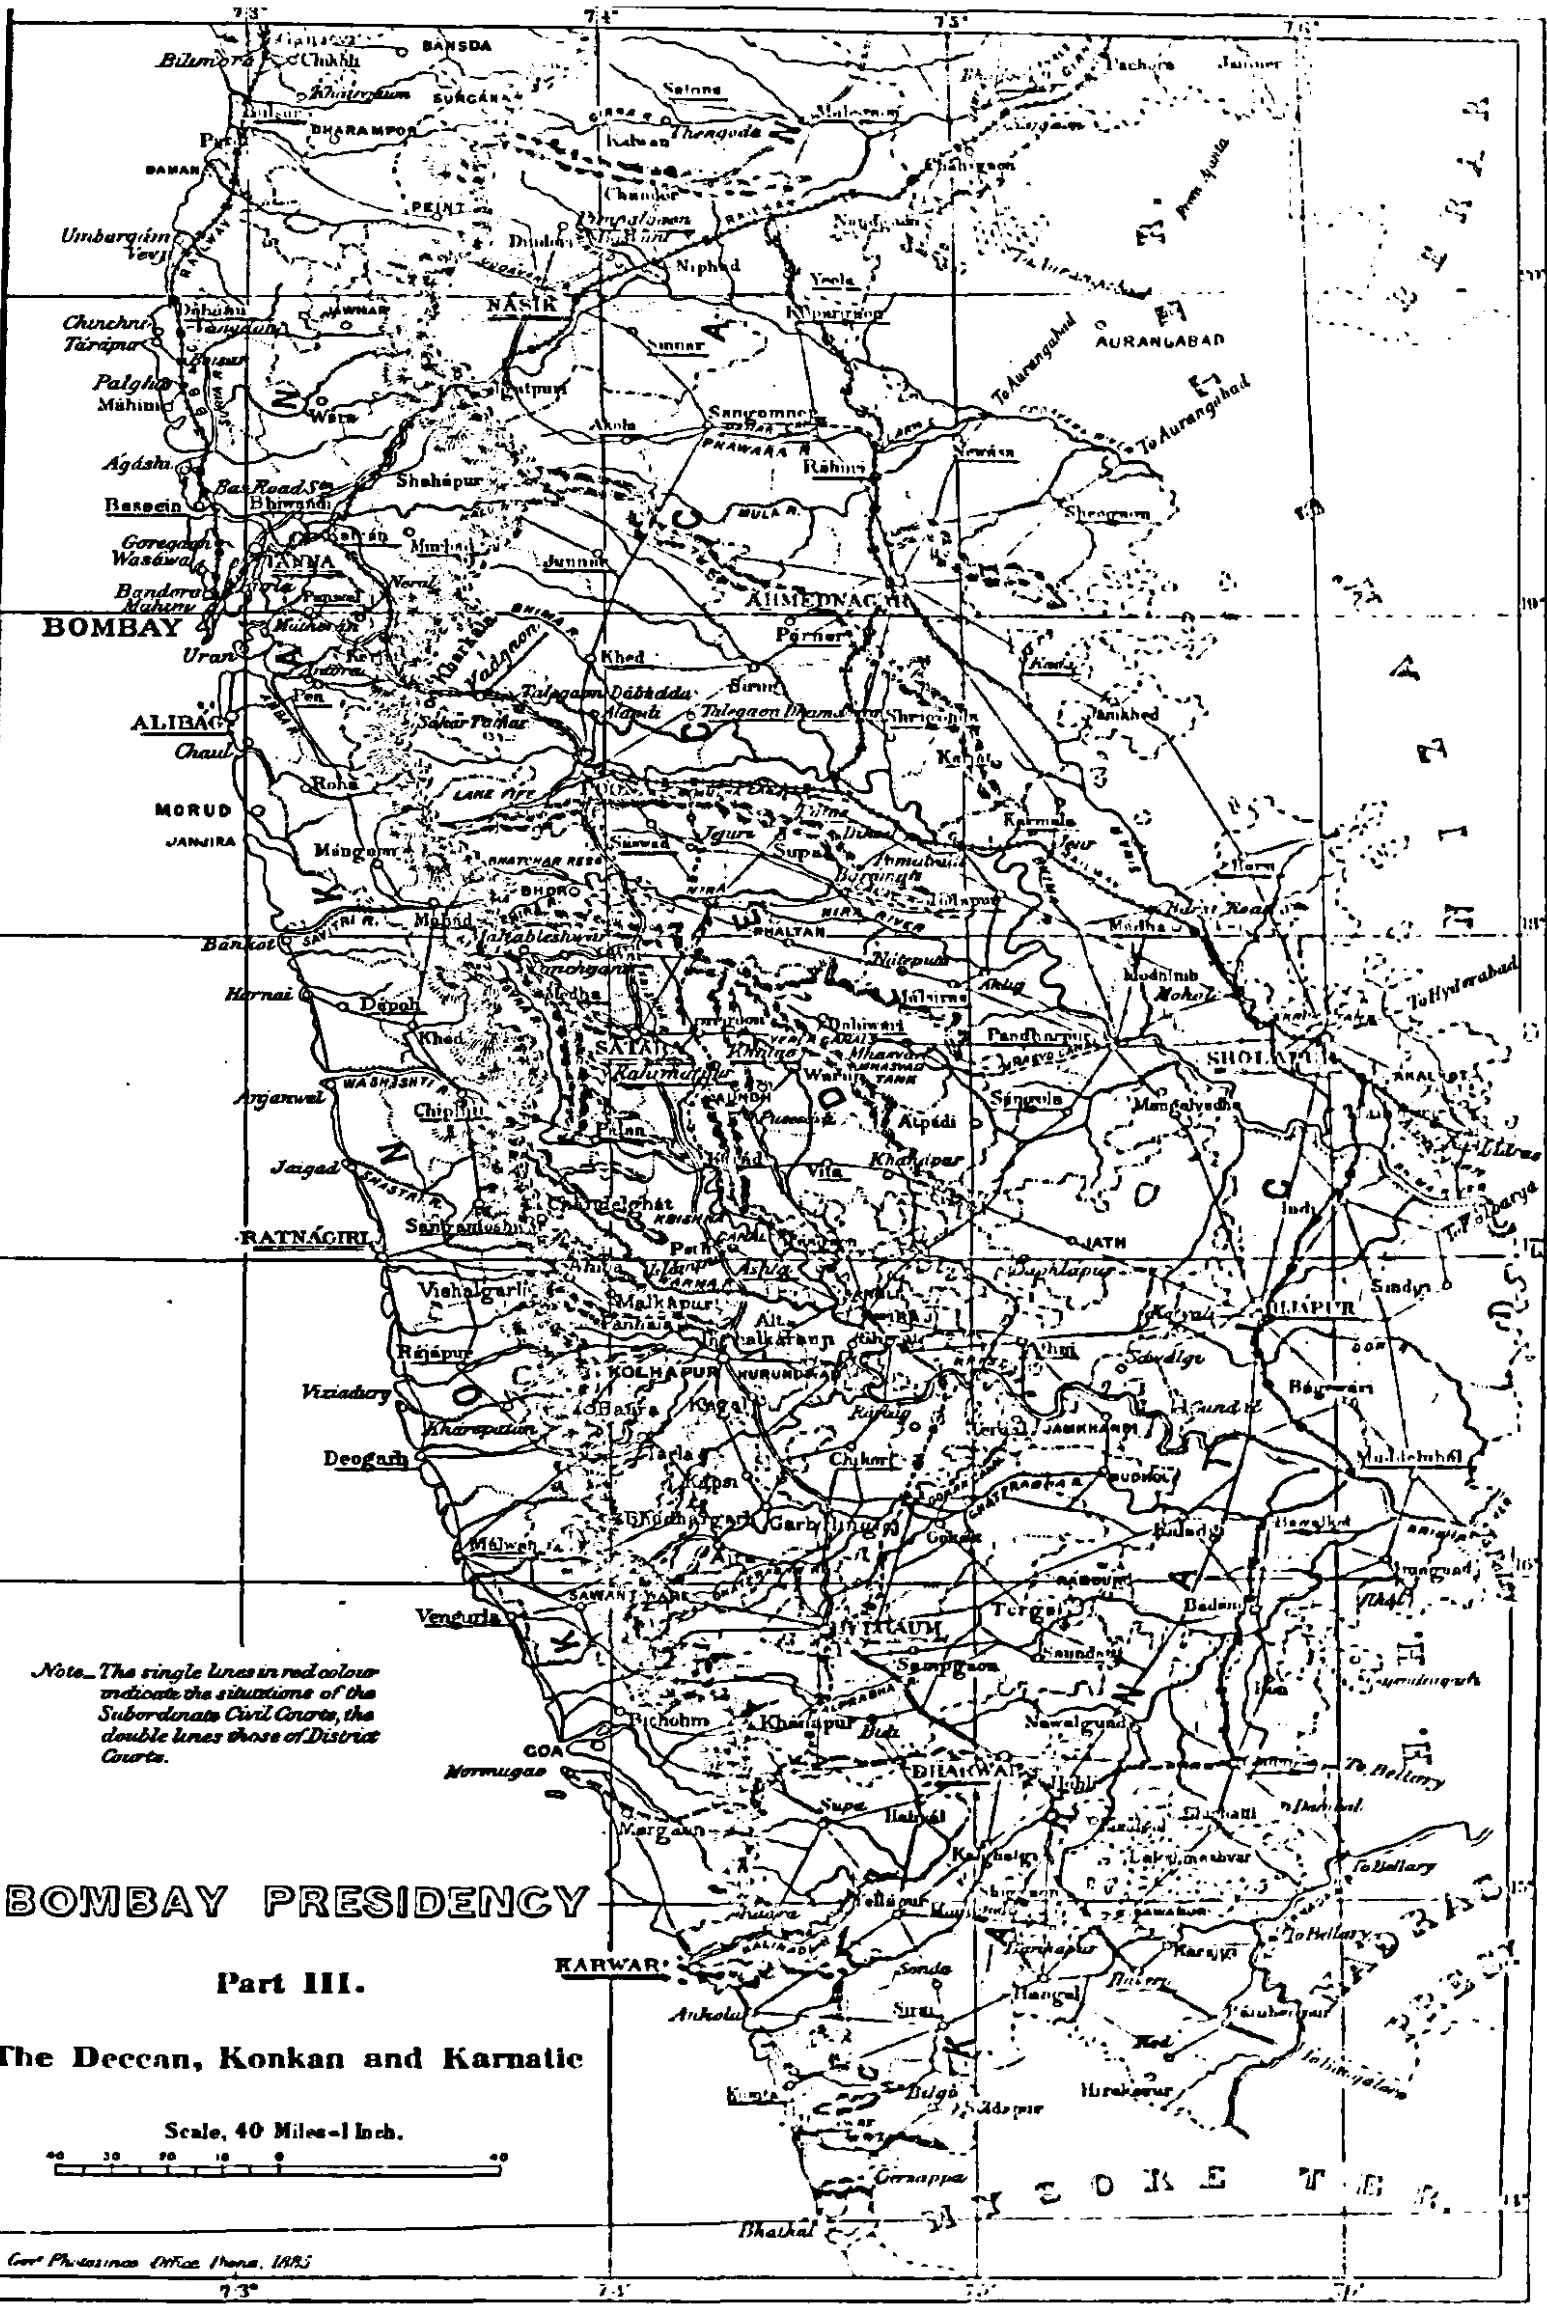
73° 74° 75° 76°

Bilimora Chikhli BANSDA Dharampur SURGANA Pardi DHARAMPUR DAMAN Umbargaon Vevji PEINT Dahanu Chinchni Tarapur Palghar Mahim Agashi Bassein Goregaon Wasawa Bandora Mahim BOMBAY Uran ALIBAG Chaul MORUD JANJIRA Bankot Harnai Anjanwel Jaigad RATNAGIRI Vishalgarh Rajapur Viziadurg Deogarh Malwan Vengurla GOA Mormugao Margaon KARWAR Ankola Kumta Bhatkal

NASIK Sinnar Niphad Yeola Kopargaon Chandor Malegaon Satana Thengoda Igatpuri Sangamner Akola Rahuri Newasa Shevgaon AHMEDNAGAR Parner Junnar Khed POONA Talegaon Dabhada Shirur Karjat Jamkhed Jeur Karmala Barsi Supa Indapur Baramati Madha Mohol SHOLAPUR Pandharpur Mangalvedha Sangola Malsiras Dahiwadi Phaltan Mahableshwar Wai SATARA Karad Koregaon Vita Atpadi Patan Chiplun Dapoli Khed Mahad Mangaon Roha Pen Panvel Karjat Kalyan THANA Bhiwandi Shahapur Wada Mokhada

AURANGABAD To Aurangabad To Hyderabad Tuljapur Akalkot Indi BIJAPUR Sindgi Bagewadi Muddebihal Bagalkot Badami Hungund Jamkhandi Mudhol Bilgi Kalaldgi Athni Jath Tasgaon Sangli Miraj Islampur Peth Walwa Shirala Kolhapur Hatkanangale Kagal Chikodi Raibag Gokak Hukeri BELGAUM Khanapur Sampgaon Parasgad Saundatti Ramdurg Nargund Naval Gund Dharwar Hubli Kalghatgi Mundgod Haliyal Yellapur Sirsi Siddapur Hangal Ranebennur Kod Hirekerur Karajgi Shiggaon Bankapur Laxmeshwar Gadag Dambal Mundargi To Bellary Harpanahalli Gersappa Bilgi

NIZAM'S DOMINIONS MYSORE TER.

Note_ The single lines in red colour indicate the situations of the Subordinate Civil Courts, the double lines those of District Courts.

BOMBAY PRESIDENCY

Part III.

The Deccan, Konkan and Karnatic

Scale, 40 Miles=1 Inch.

40 30 20 10 0 40

Govt Photozinco Office Poona, 1885